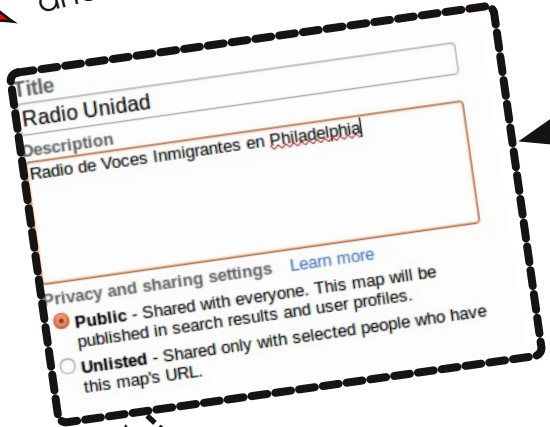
Title
Radio Unidad
Description
Radio de Voces Inmigrantes en Philadelphia

Privacy and sharing settings Learn more
Public - Shared with everyone. This map will be published in search results and user profiles.
Unlisted - Shared only with selected people who have this map's URL.